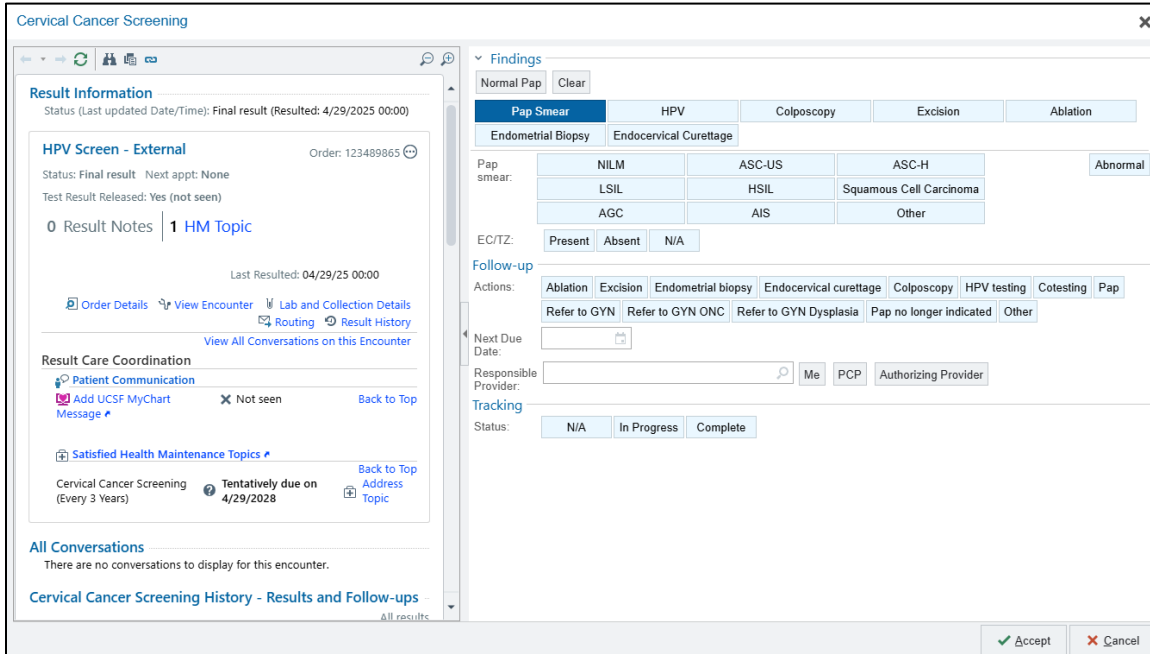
Cervical Cancer Screening

Result Information
Status (Last updated Date/Time): Final result (Resulted: 4/29/2025 00:00)

HPV Screen - External
Order: 123489865
Status: Final result Next appt: None
Test Result Released: Yes (not seen)
0 Result Notes | 1 HM Topic

Last Resulted: 04/29/25 00:00

Order Details View Encounter Lab and Collection Details
Routing Result History
View All Conversations on this Encounter

Result Care Coordination
Patient Communication
Add UCSF MyChart Message
Not seen
Back to Top

Satisfied Health Maintenance Topics
Back to Top
Cervical Cancer Screening (Every 3 Years)
Tentatively due on 4/29/2028
Address Topic

All Conversations
There are no conversations to display for this encounter.

Cervical Cancer Screening History - Results and Follow-ups
All results

Findings
Normal Pap Clear

| Pap Smear | HPV | Colposcopy | Excision | Ablation |
|---|---|---|---|---|
| Endometrial Biopsy | Endocervical Curettage | | | |

Pap smear:
| NILM | ASC-US | ASC-H |
|---|---|---|
| LSIL | HSIL | Squamous Cell Carcinoma |
| AGC | AIS | Other |

Abnormal

EC/TZ: Present Absent N/A

Follow-up
Actions: Ablation Excision Endometrial biopsy Endocervical curettage Colposcopy HPV testing Cotesting Pap
Refer to GYN Refer to GYN ONC Refer to GYN Dysplasia Pap no longer indicated Other
Next Due Date:
Responsible Provider: Me PCP Authorizing Provider

Tracking
Status: N/A In Progress Complete

Accept Cancel